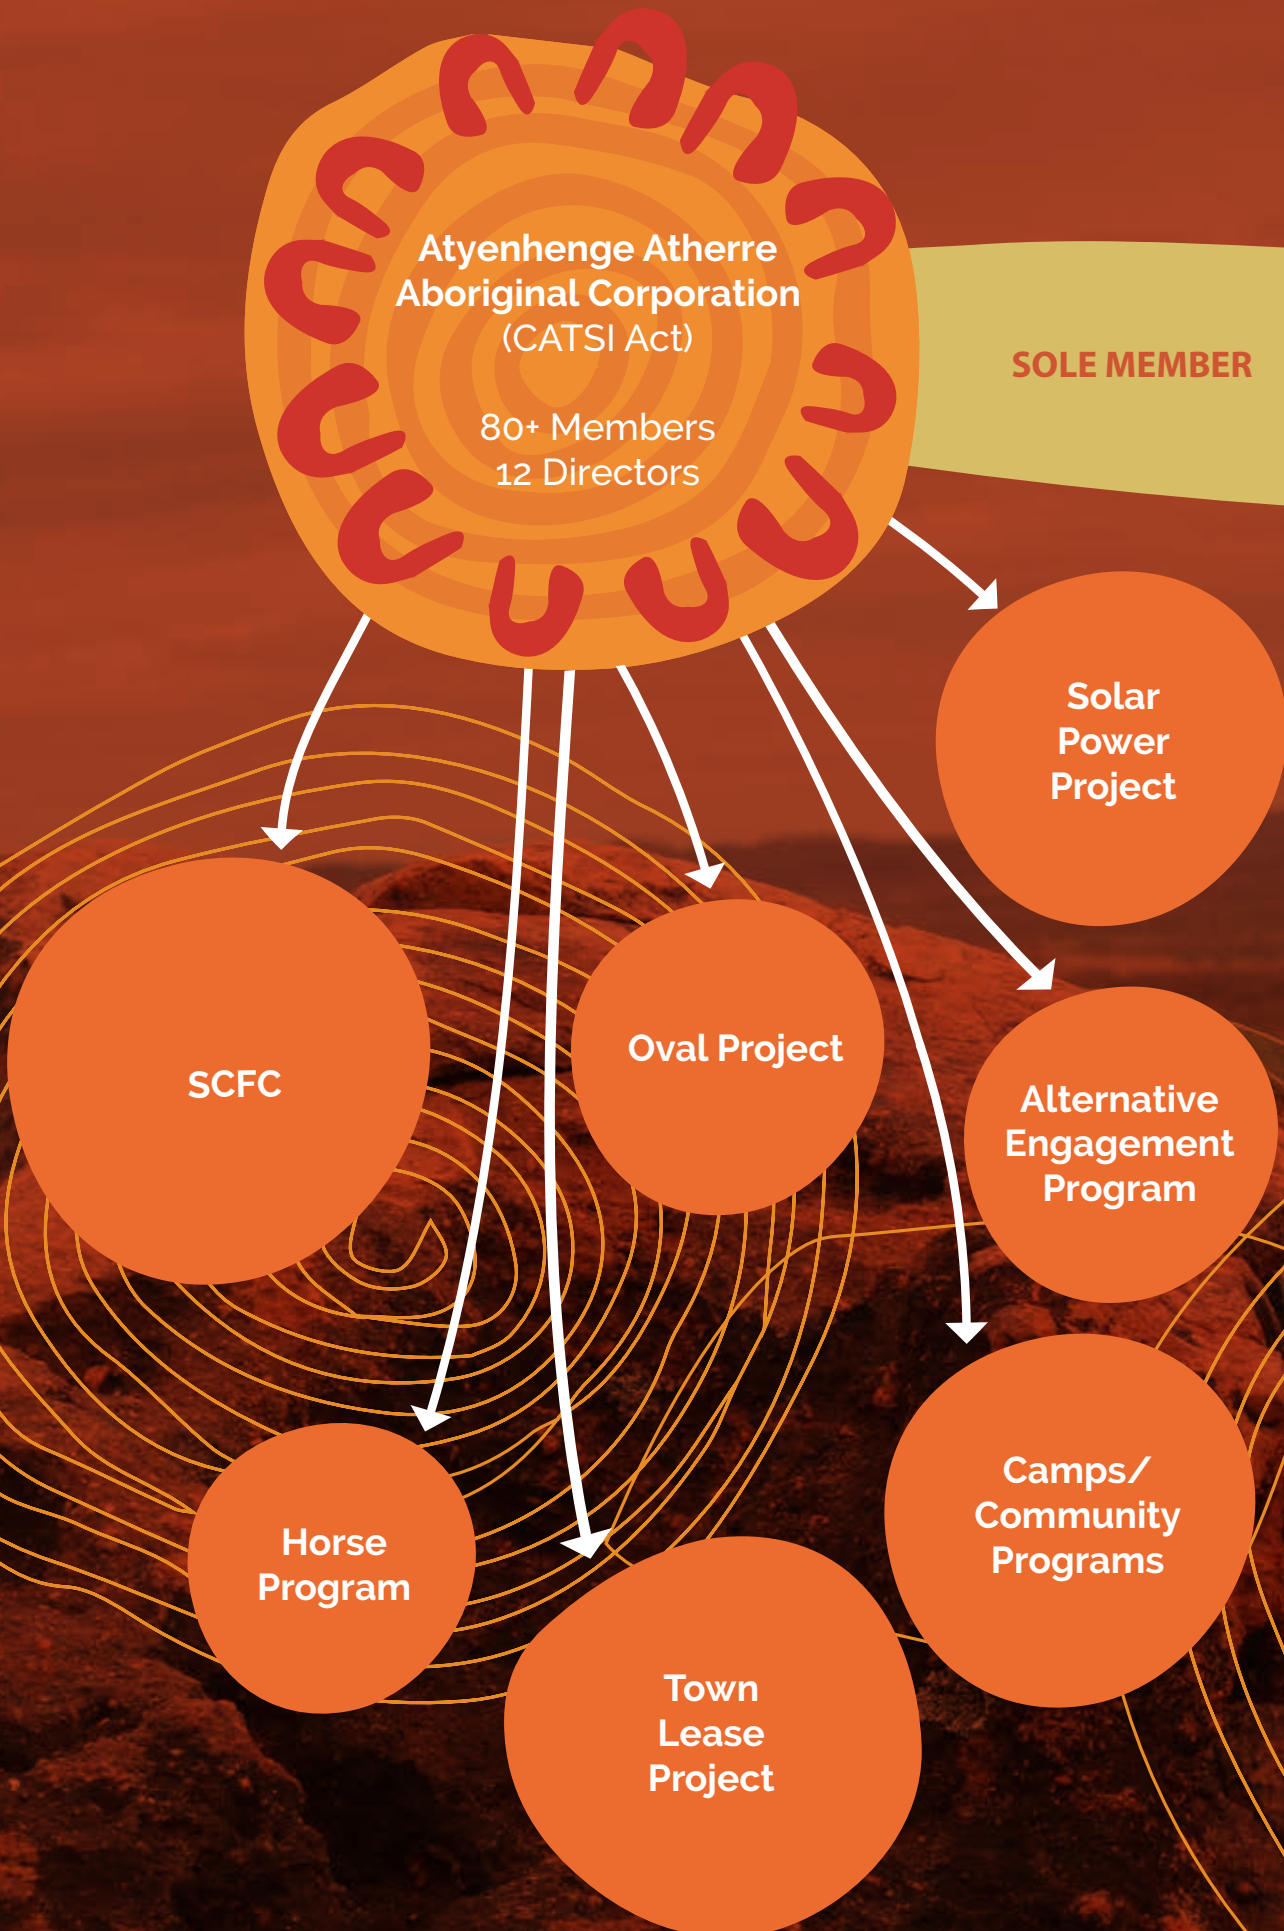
Atyenhenge Atherre
Aboriginal Corporation
(CATSI Act)

80+ Members
12 Directors

SOLE MEMBER

Solar Power Project

SCFC

Oval Project

Alternative Engagement Program

Camps/ Community Programs

Horse Program

Town Lease Project